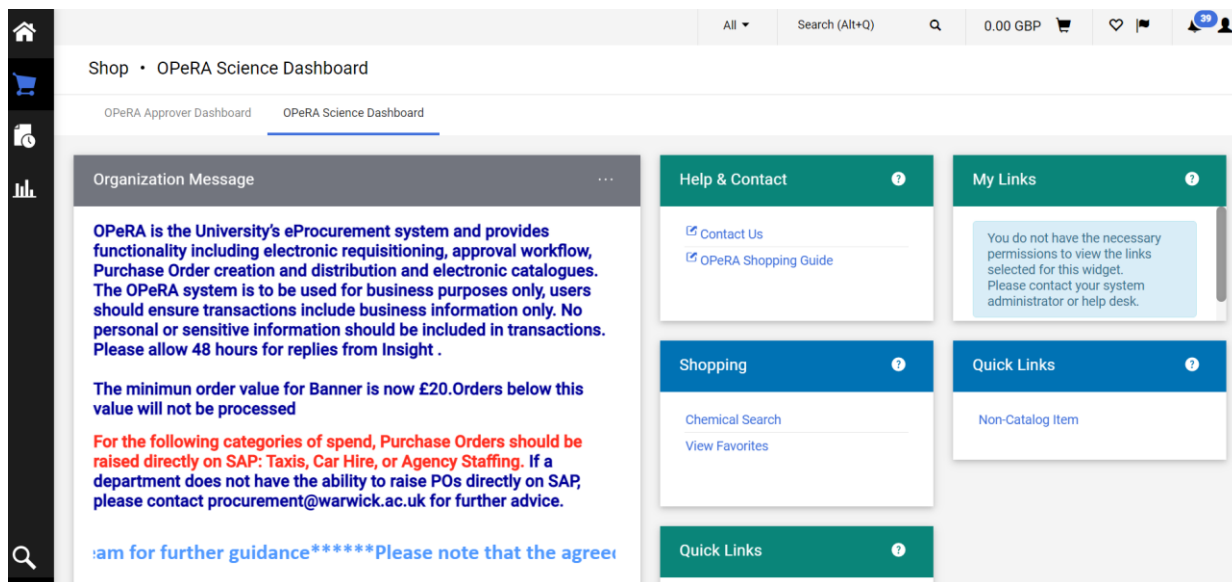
All ▾ Search (Alt+Q) 0.00 GBP 39

Shop • OPeRA Science Dashboard

OPeRA Approver Dashboard OPeRA Science Dashboard

Organization Message ···

OPeRA is the University's eProcurement system and provides functionality including electronic requisitioning, approval workflow, Purchase Order creation and distribution and electronic catalogues. The OPeRA system is to be used for business purposes only, users should ensure transactions include business information only. No personal or sensitive information should be included in transactions. Please allow 48 hours for replies from Insight .

The minimun order value for Banner is now £20.Orders below this value will not be processed

For the following categories of spend, Purchase Orders should be raised directly on SAP: Taxis, Car Hire, or Agency Staffing. If a department does not have the ability to raise POs directly on SAP, please contact procurement@warwick.ac.uk for further advice.

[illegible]am for further guidance******Please note that the agree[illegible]

Help & Contact

Contact Us
OPeRA Shopping Guide

Shopping

Chemical Search
View Favorites

Quick Links

My Links

You do not have the necessary permissions to view the links selected for this widget. Please contact your system administrator or help desk.

Quick Links

Non-Catalog Item